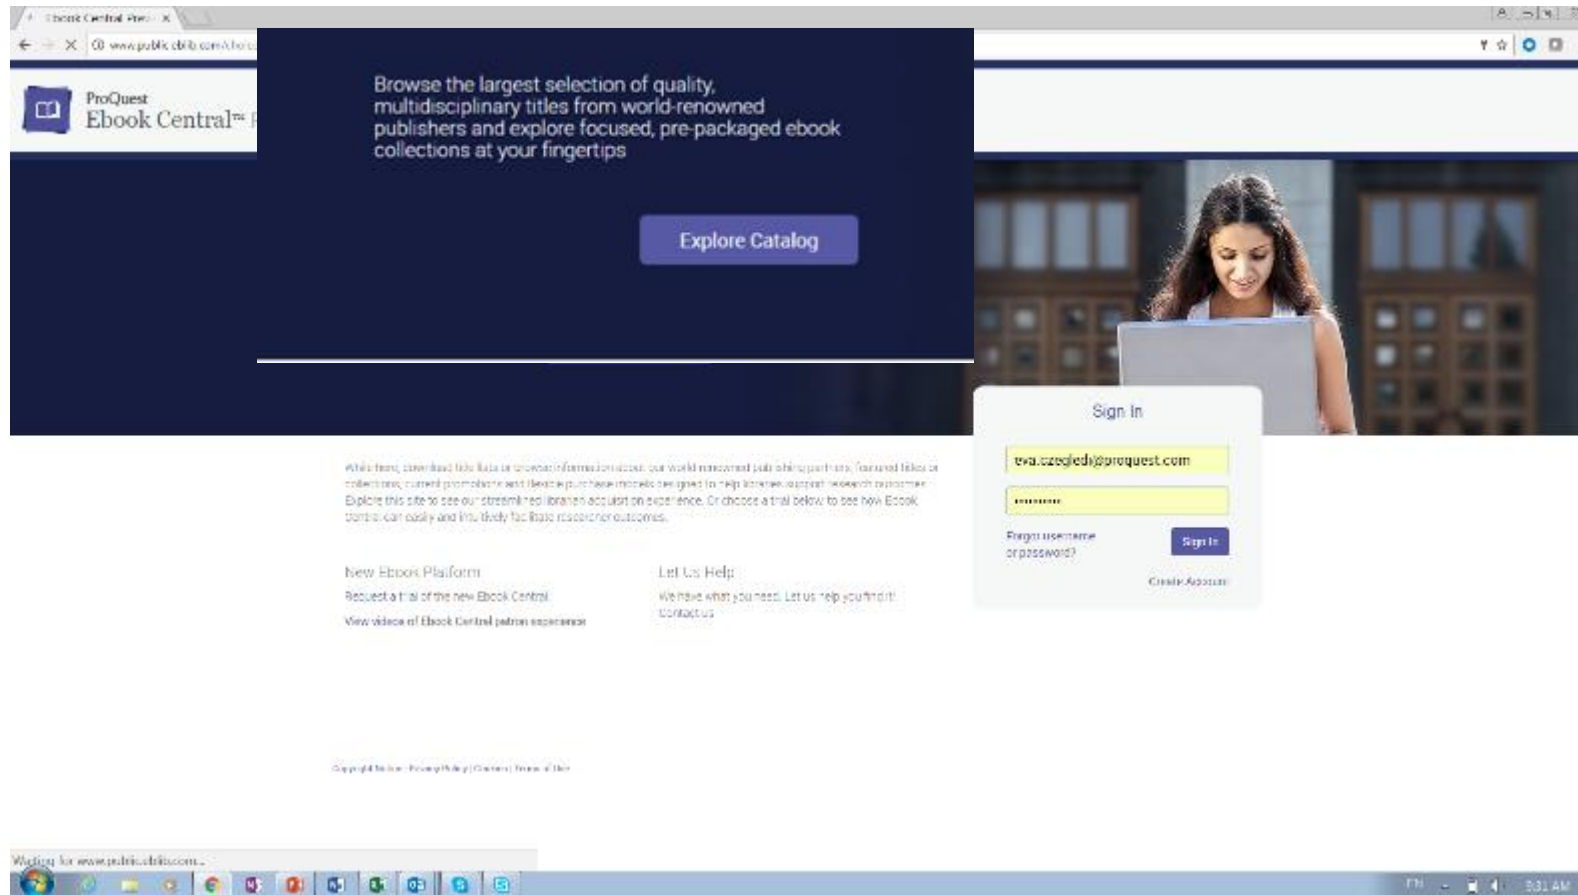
Ebook Central Pro ×

www.public.ebib.com/choi

ProQuest
Ebook Central™ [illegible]

Browse the largest selection of quality, multidisciplinary titles from world-renowned publishers and explore focused, pre-packaged ebook collections at your fingertips

Explore Catalog

Sign In

eva.szegledi@proquest.com

••••••••

Forgot username or password?

Sign In

Create Account

While here, download title lists or browse information about our world renowned publishing partners, featured titles or collections, current promotions and flexible purchase models designed to help libraries support research outcomes. Explore this site to see our streamlined librarian acquisition experience. Or choose a trial below to see how Ebook Central can easily and intuitively facilitate researcher outcomes.

New Ebook Platform

Request a trial of the new Ebook Central

View videos of Ebook Central patron experience

Let Us Help

We have what you need. Let us help you find it!
Contact us

Copyright Notice | Privacy Policy | Contact | Terms of Use

Waiting for www.public.ebib.com...

EN 9:31 AM